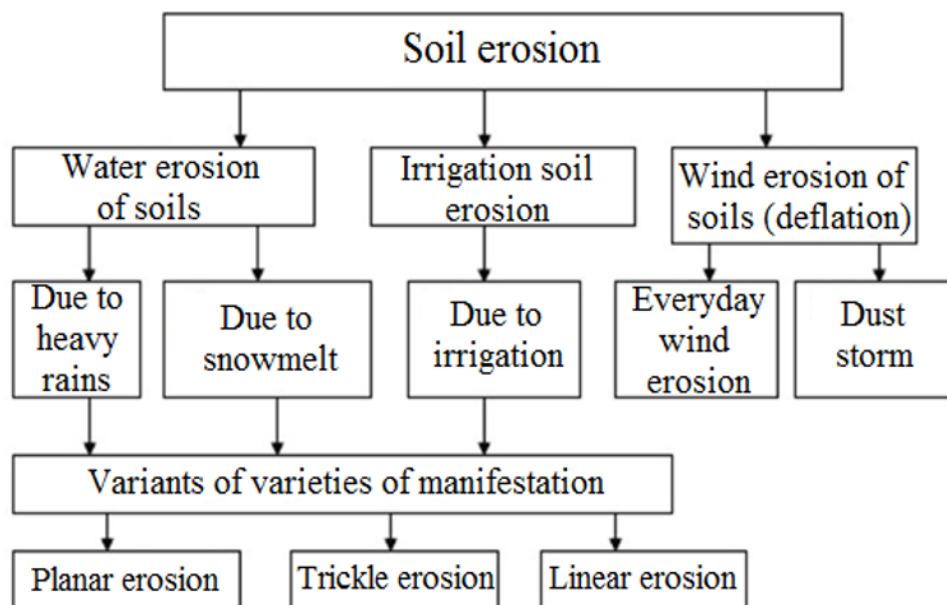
Soil erosion

Water erosion of soils

Irrigation soil erosion

Wind erosion of soils (deflation)

Due to heavy rains

Due to snowmelt

Due to irrigation

Everyday wind erosion

Dust storm

Variants of varieties of manifestation

Planar erosion

Trickle erosion

Linear erosion